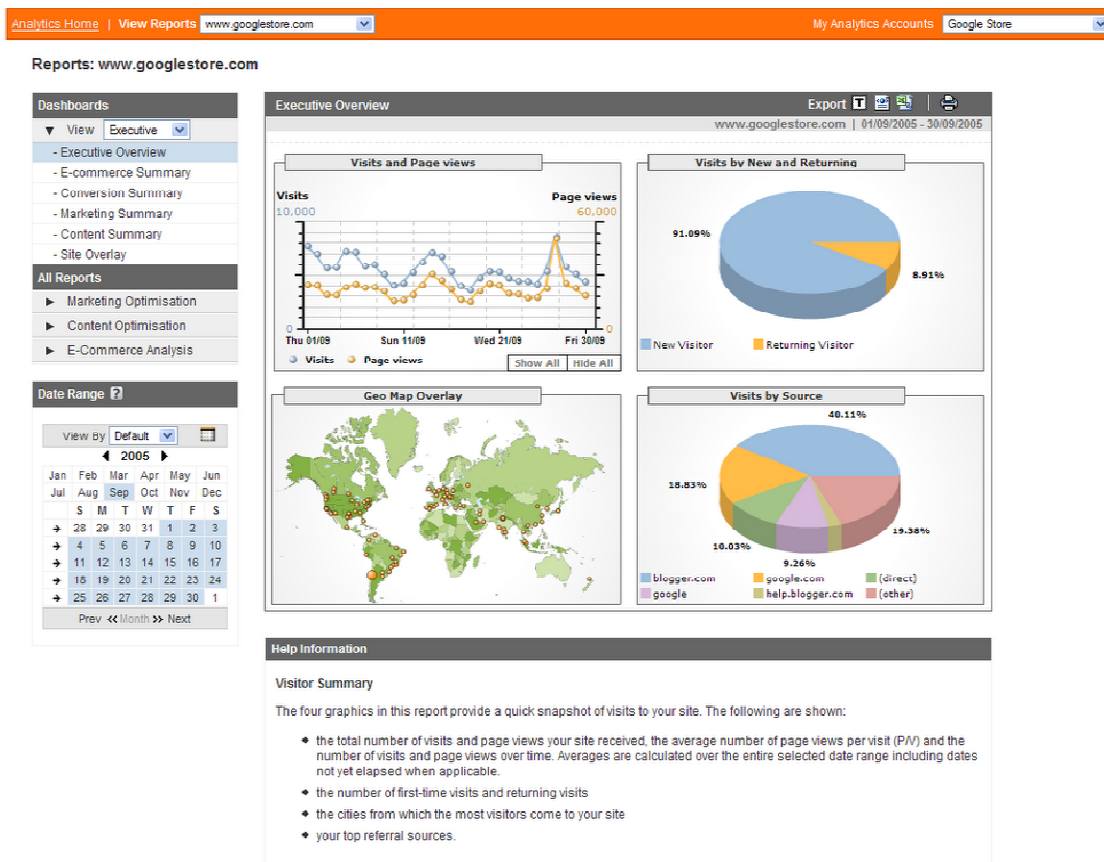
Analytics Home | View Reports www.googlestore.com

My Analytics Accounts Google Store

Reports: www.googlestore.com

Dashboards

View Executive

- Executive Overview
- E-commerce Summary
- Conversion Summary
- Marketing Summary
- Content Summary
- Site Overlay

All Reports

Marketing Optimisation
Content Optimisation
E-Commerce Analysis

Date Range ?

View By Default

2005

| Jan | Feb | Mar | Apr | May | Jun |
|---|---|---|---|---|---|
| Jul | Aug | Sep | Oct | Nov | Dec |

| | S | M | T | W | T | F | S |
|---|---|---|---|---|---|---|---|
| → | 28 | 29 | 30 | 31 | 1 | 2 | 3 |
| → | 4 | 5 | 6 | 7 | 8 | 9 | 10 |
| → | 11 | 12 | 13 | 14 | 15 | 16 | 17 |
| → | 18 | 19 | 20 | 21 | 22 | 23 | 24 |
| → | 25 | 26 | 27 | 28 | 29 | 30 | 1 |

Prev << Month >> Next

Executive Overview

Export

www.googlestore.com | 01/09/2005 - 30/09/2005

Visits and Page views

Visits
10,000
Page views
60,000
0
0
Thu 01/09
Sun 11/09
Wed 21/09
Fri 30/09
Visits Page views
Show All Hide All

Visits by New and Returning

91.09%
8.91%
New Visitor Returning Visitor

Geo Map Overlay

Visits by Source

40.11%
18.83%
19.38%
10.03%
9.26%
blogger.com google.com (direct)
google help.blogger.com (other)

Help Information

Visitor Summary

The four graphics in this report provide a quick snapshot of visits to your site. The following are shown:

• the total number of visits and page views your site received, the average number of page views per visit (P/V) and the number of visits and page views over time. Averages are calculated over the entire selected date range including dates not yet elapsed when applicable.
• the number of first-time visits and returning visits
• the cities from which the most visitors come to your site
• your top referral sources.